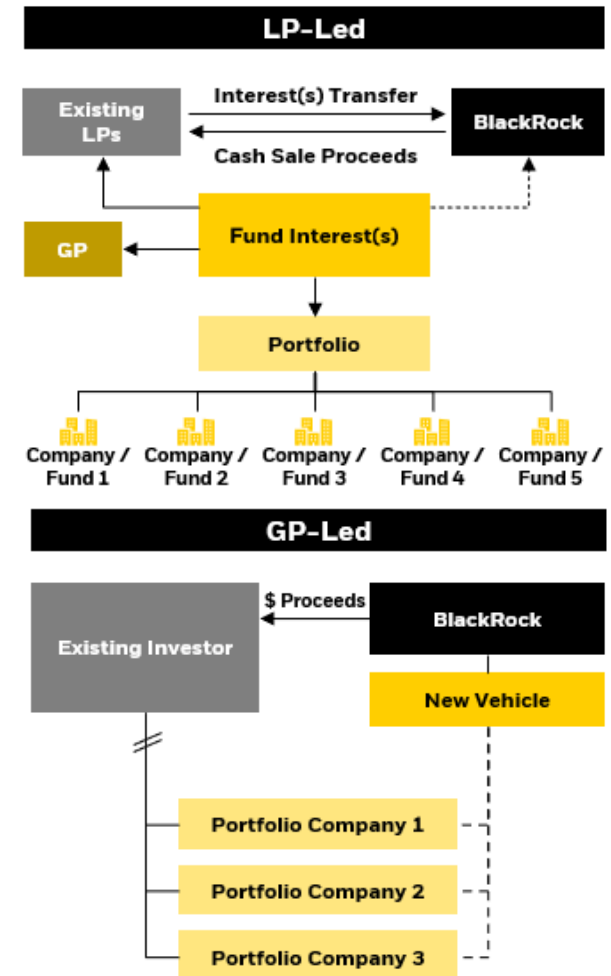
LP-Led

Existing LPs

Interest(s) Transfer

Cash Sale Proceeds

BlackRock

GP

Fund Interest(s)

Portfolio

Company / Fund 1

Company / Fund 2

Company / Fund 3

Company / Fund 4

Company / Fund 5

GP-Led

Existing Investor

$ Proceeds

BlackRock

New Vehicle

Portfolio Company 1

Portfolio Company 2

Portfolio Company 3